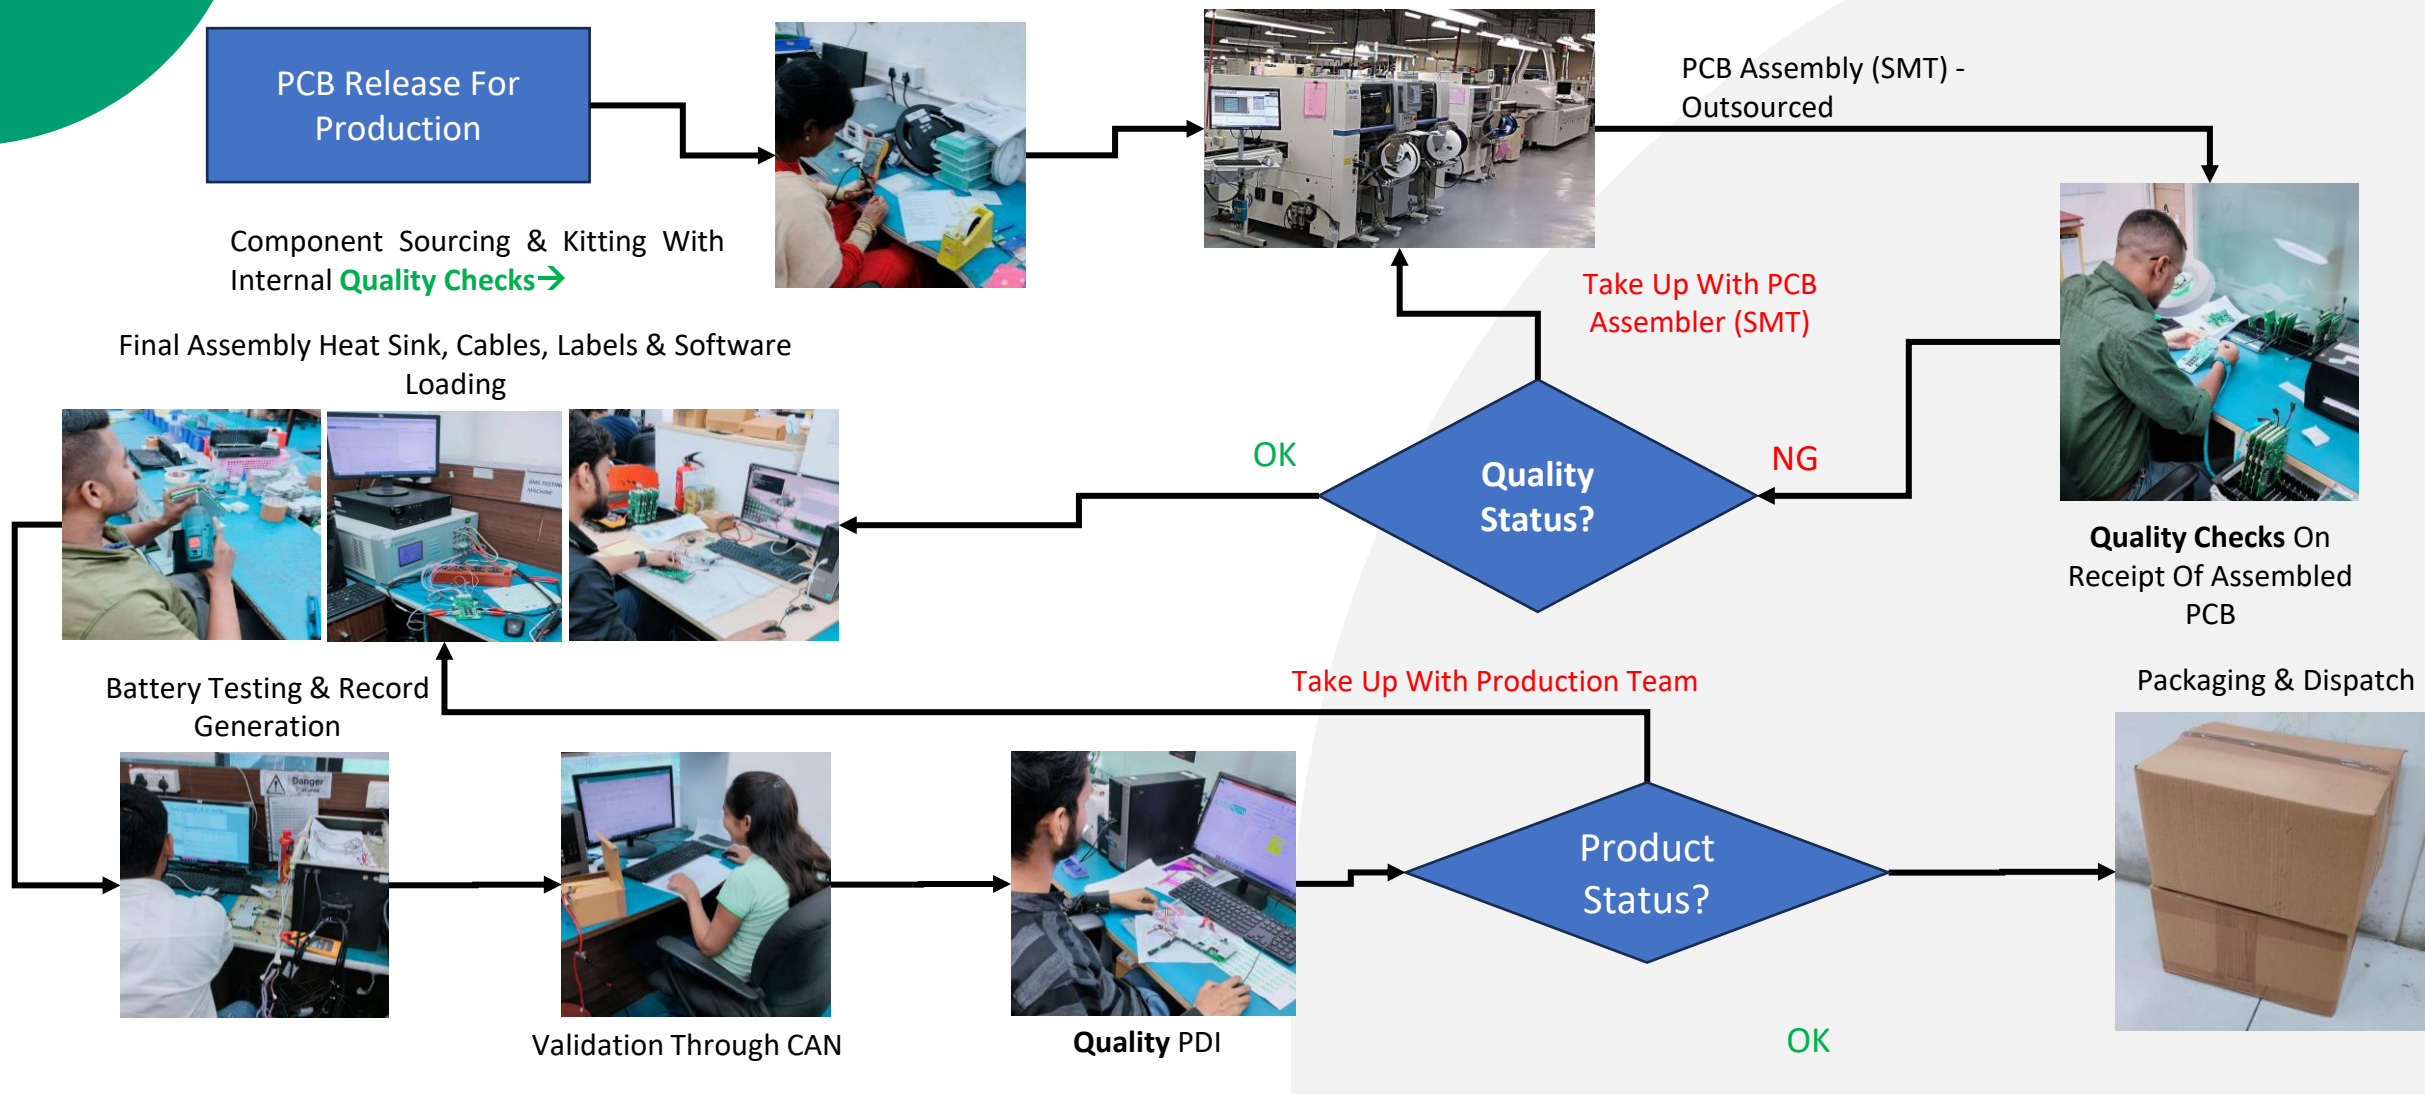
PCB Release For Production

Component Sourcing & Kitting With Internal Quality Checks→

PCB Assembly (SMT) - Outsourced

Take Up With PCB Assembler (SMT)

Final Assembly Heat Sink, Cables, Labels & Software Loading

OK

Quality Status?

NG

Quality Checks On Receipt Of Assembled PCB

Battery Testing & Record Generation

Take Up With Production Team

Packaging & Dispatch

Danger

Product Status?

Validation Through CAN

Quality PDI

OK